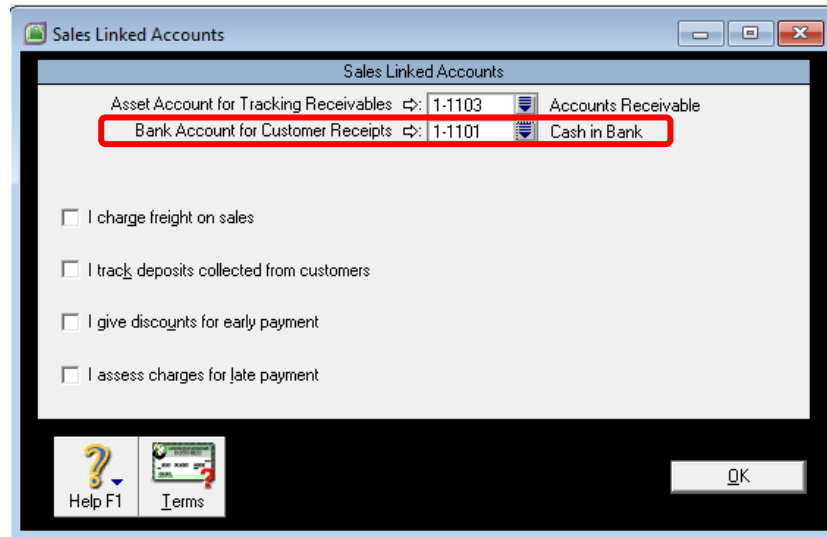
Sales Linked Accounts

Sales Linked Accounts

Asset Account for Tracking Receivables ⇨: 1-1103 Accounts Receivable

Bank Account for Customer Receipts ⇨: 1-1101 Cash in Bank

I charge freight on sales

I track deposits collected from customers

I give discounts for early payment

I assess charges for late payment

Help F1

Terms

OK